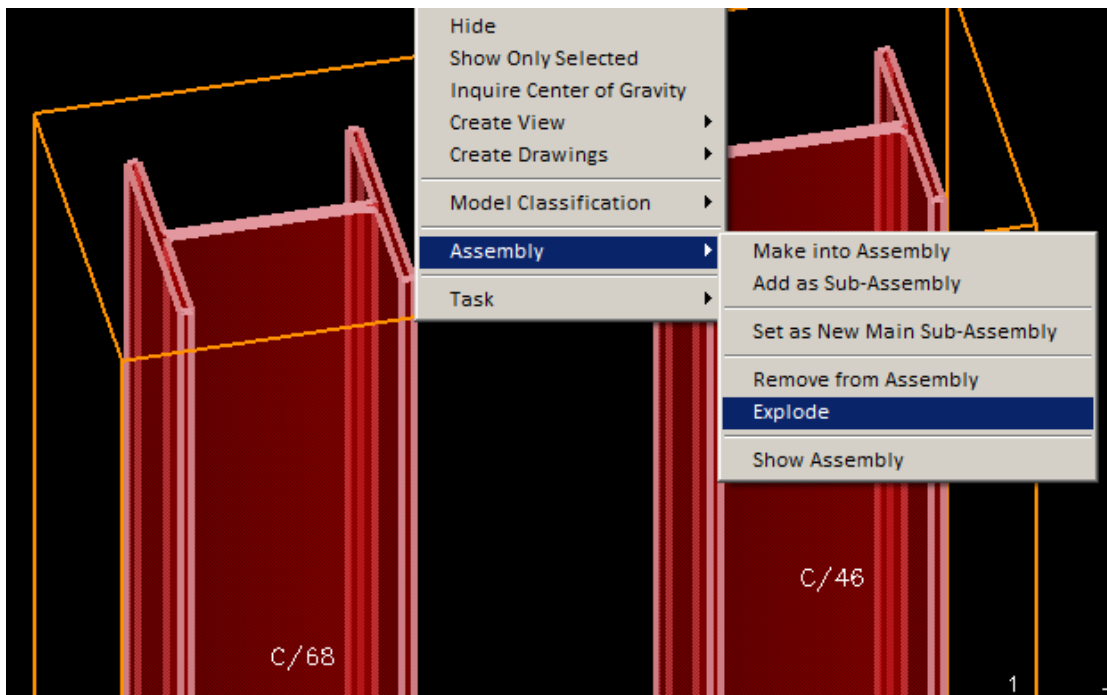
Hide
Show Only Selected
Inquire Center of Gravity
Create View
Create Drawings

Model Classification

Assembly

Task

Make into Assembly
Add as Sub-Assembly

Set as New Main Sub-Assembly

Remove from Assembly
Explode

Show Assembly

C/46

C/68

1